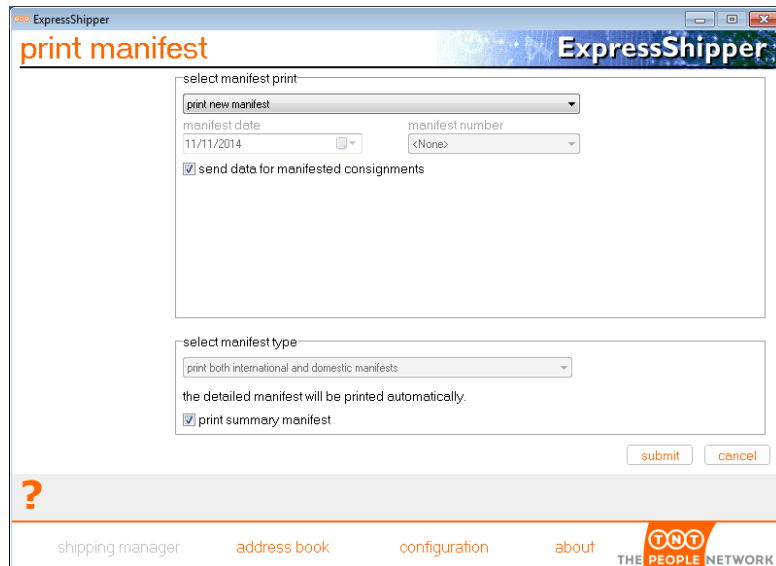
ExpressShipper

print manifest

ExpressShipper

select manifest print

print new manifest

manifest date

11/11/2014

manifest number

<None>

send data for manifested consignments

select manifest type

print both international and domestic manifests

the detailed manifest will be printed automatically.

print summary manifest

submit

cancel

?

shipping manager

address book

configuration

about

TNT

THE PEOPLE NETWORK